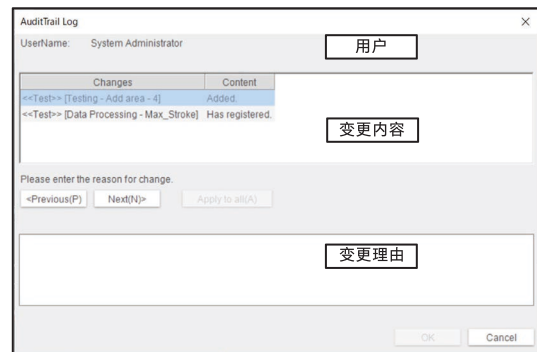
AuditTrail Log

×

UserName: System Administrator

用户

| Changes | Content |
|---|---|
| <<Test>> [Testing - Add area - 4] | Added. |
| <<Test>> [Data Processing - Max_Stroke] | Has registered. |

变更内容

Please enter the reason for change.

<Previous(P)

Next(N)>

Apply to all(A)

变更理由

OK

Cancel